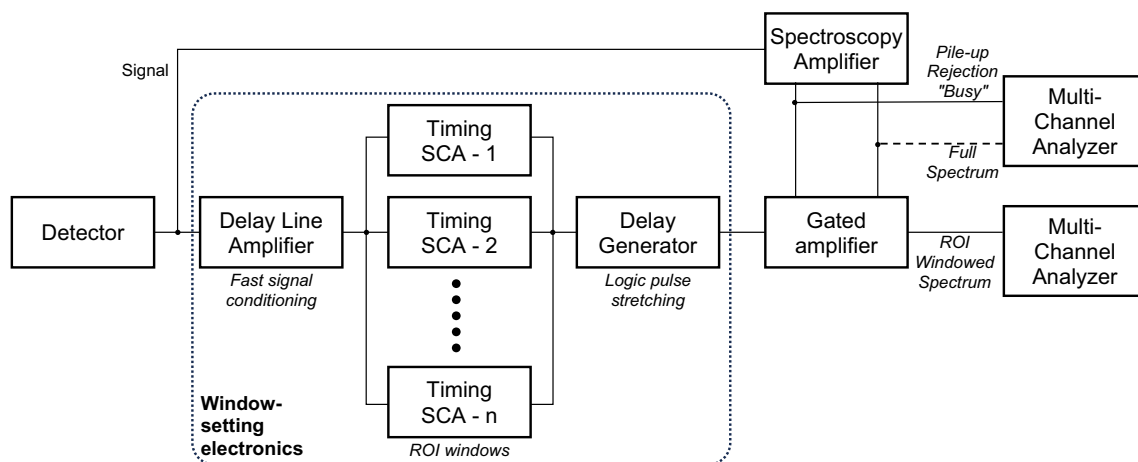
Spectroscopy Amplifier

Signal

Pile-up Rejection "Busy"

Multi-Channel Analyzer

Full Spectrum

Timing SCA - 1

Detector

Delay Line Amplifier

Fast signal conditioning

Timing SCA - 2

Delay Generator

Logic pulse stretching

Gated amplifier

ROI Windowed Spectrum

Multi-Channel Analyzer

Timing SCA - n

ROI windows

Window-setting electronics